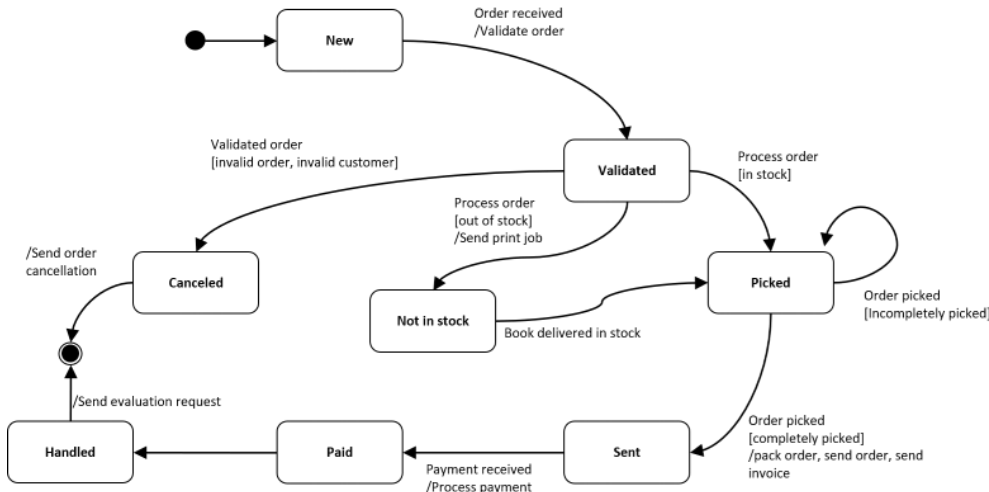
New

Order received
/Validate order

Validated order
[invalid order, invalid customer]

Validated

Process order
[in stock]

Process order
[out of stock]
/Send print job

/Send order
cancellation

Canceled

Not in stock

Book delivered in stock

Picked

Order picked
[Incompletely picked]

/Send evaluation request

Order picked
[completely picked]
/pack order, send order, send invoice

Handled

Paid

Sent

Payment received
/Process payment